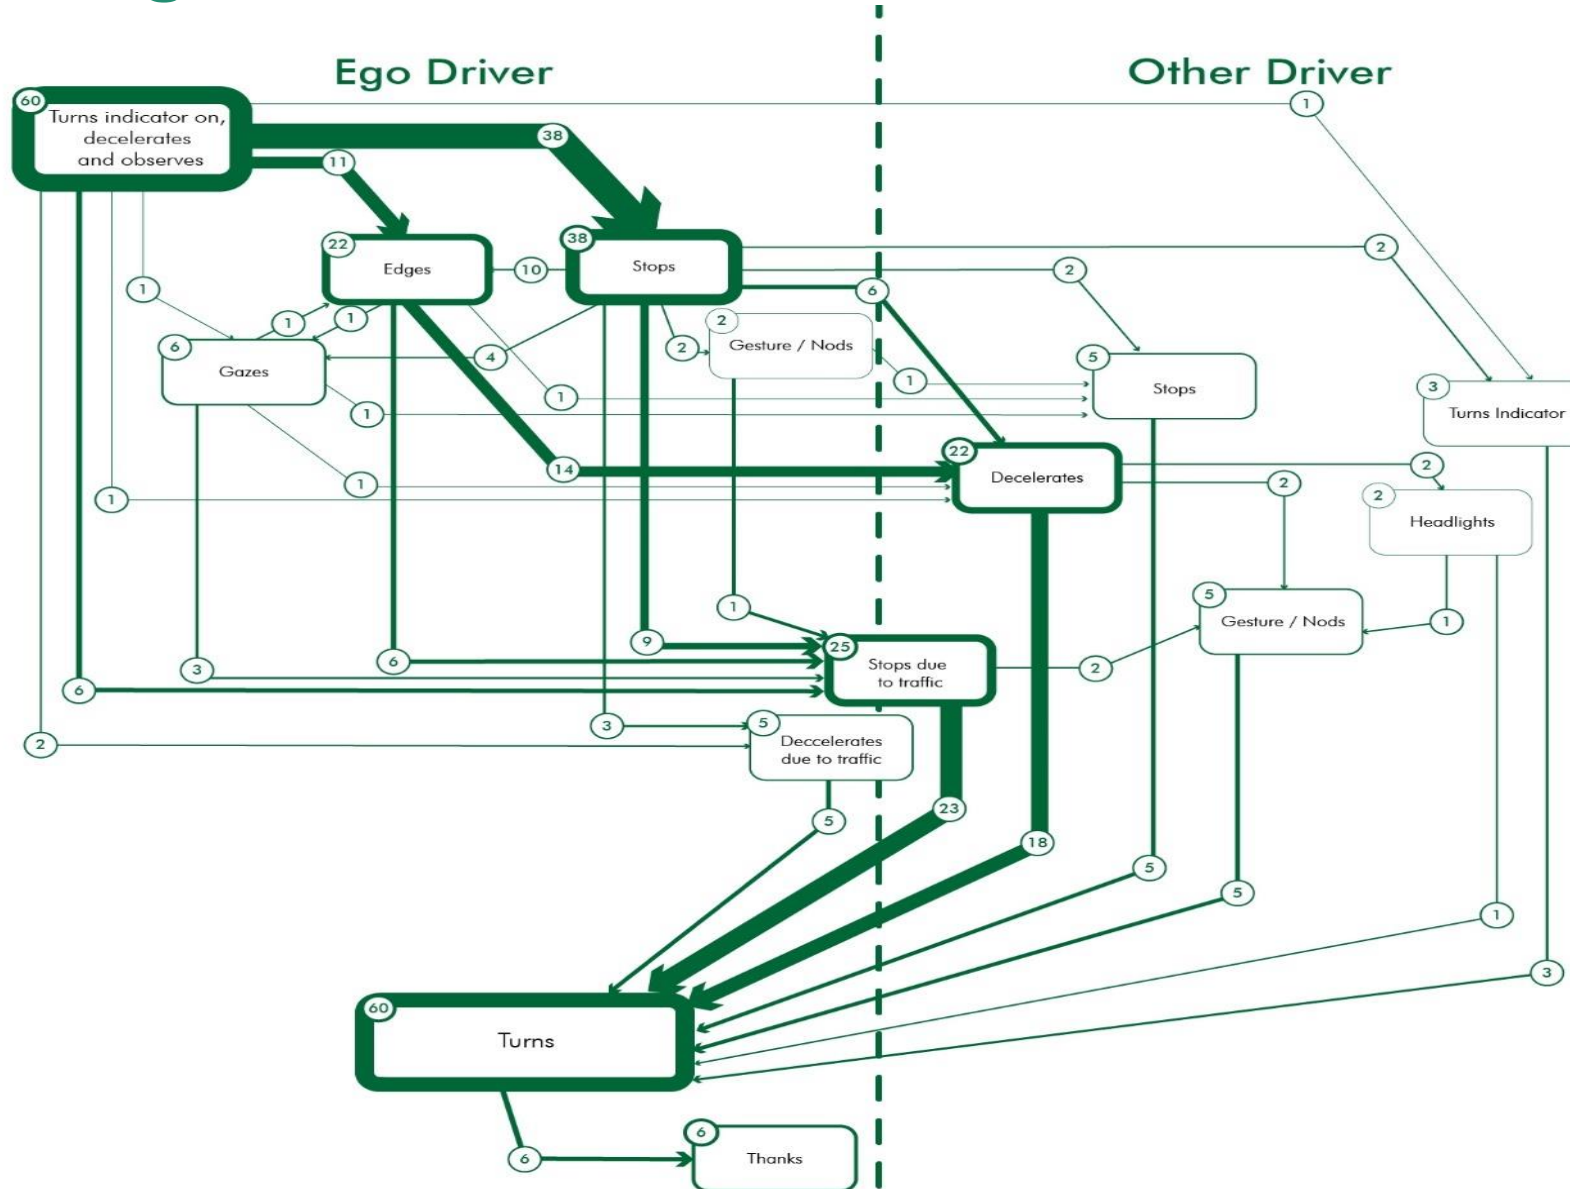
Ego Driver

Other Driver

60 Turns indicator on, decelerates and observes

1

38

11

22 Edges

10

38 Stops

2

2

6

1

1

1

6 Gazes

4

2 Gesture / Nods

2

1

5 Stops

1

1

3 Turns Indicator

14

22 Decelerates

2

1

1

2

2 Headlights

1

9

25 Stops due to traffic

5 Gesture / Nods

1

3

6

2

6

3

5 Deccelerates due to traffic

2

5

23

18

5

5

1

3

60 Turns

6

6 Thanks